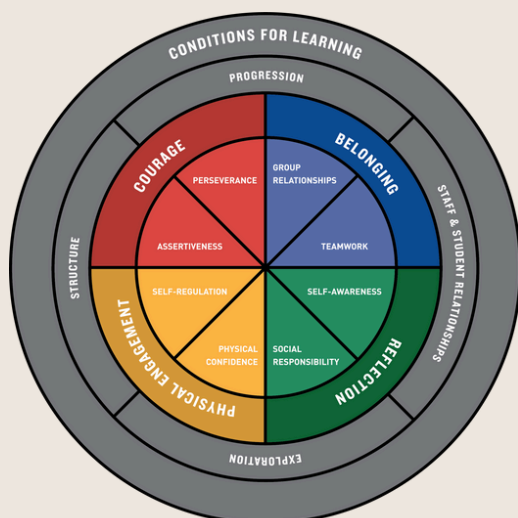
CONDITIONS FOR LEARNING

PROGRESSION

STAFF & STUDENT RELATIONSHIPS

EXPLORATION

STRUCTURE

COURAGE

PERSEVERANCE

ASSERTIVENESS

BELONGING

GROUP RELATIONSHIPS

TEAMWORK

REFLECTION

SELF-AWARENESS

SOCIAL RESPONSIBILITY

PHYSICAL ENGAGEMENT

SELF-REGULATION

PHYSICAL CONFIDENCE